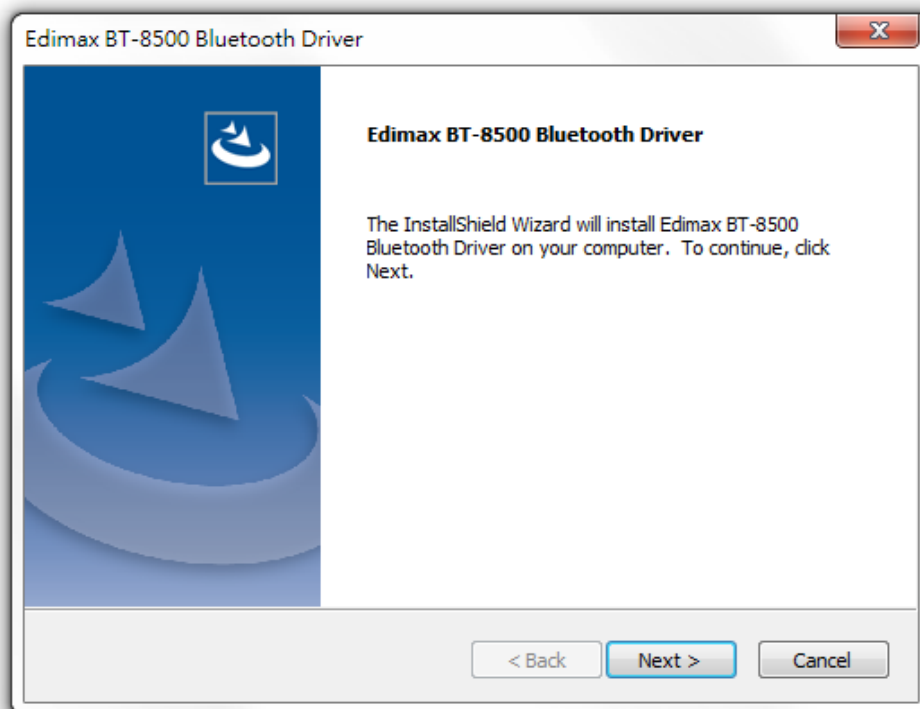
Edimax BT-8500 Bluetooth Driver

Edimax BT-8500 Bluetooth Driver

The InstallShield Wizard will install Edimax BT-8500 Bluetooth Driver on your computer. To continue, click Next.

< Back

Next >

Cancel